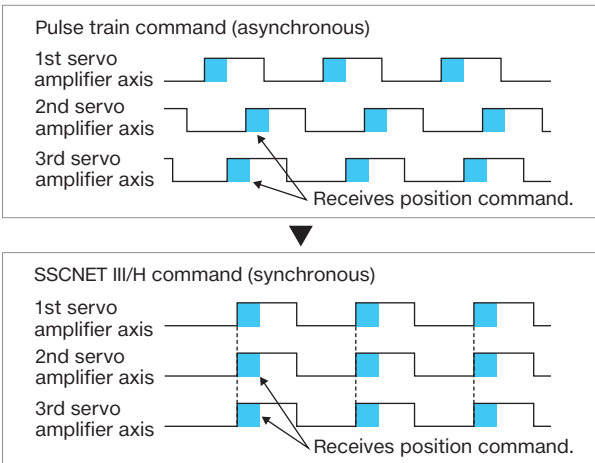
Pulse train command (asynchronous)

1st servo amplifier axis

2nd servo amplifier axis

3rd servo amplifier axis

Receives position command.

SSCNET III/H command (synchronous)

1st servo amplifier axis

2nd servo amplifier axis

3rd servo amplifier axis

Receives position command.